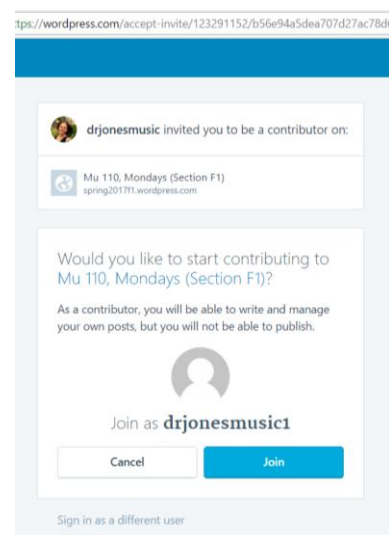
tps://wordpress.com/accept-invite/123291152/b56e94a5dea707d27ac78d

drjonesmusic invited you to be a contributor on:

Mu 110, Mondays (Section F1)
spring2017f1.wordpress.com

Would you like to start contributing to Mu 110, Mondays (Section F1)?

As a contributor, you will be able to write and manage your own posts, but you will not be able to publish.

Join as drjonesmusic1

Cancel

Join

Sign in as a different user